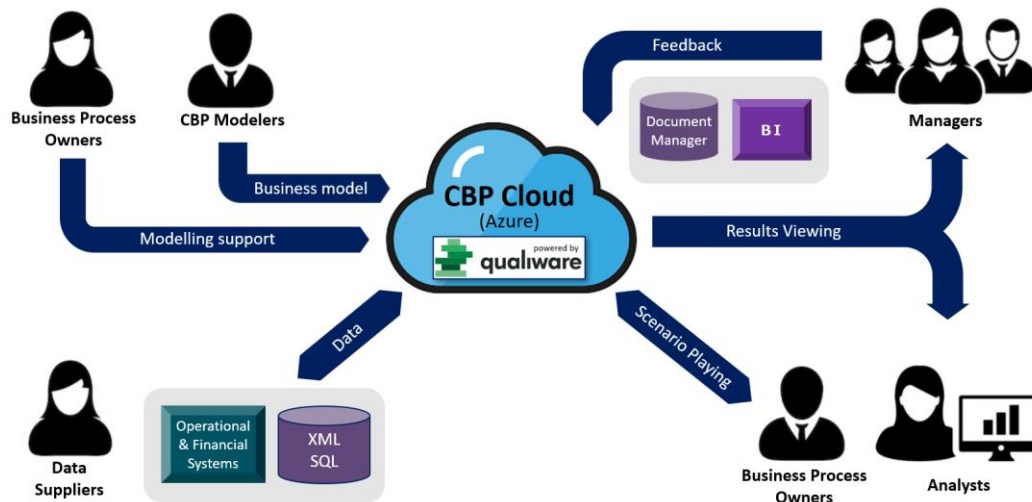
Business Process Owners

CBP Modelers

Feedback

Managers

Document Manager

BI

Business model

CBP Cloud
(Azure)

powered by
qualiware

Modelling support

Results Viewing

Data

Scenario Playing

Operational & Financial Systems

XML SQL

Data Suppliers

Business Process Owners

Analysts